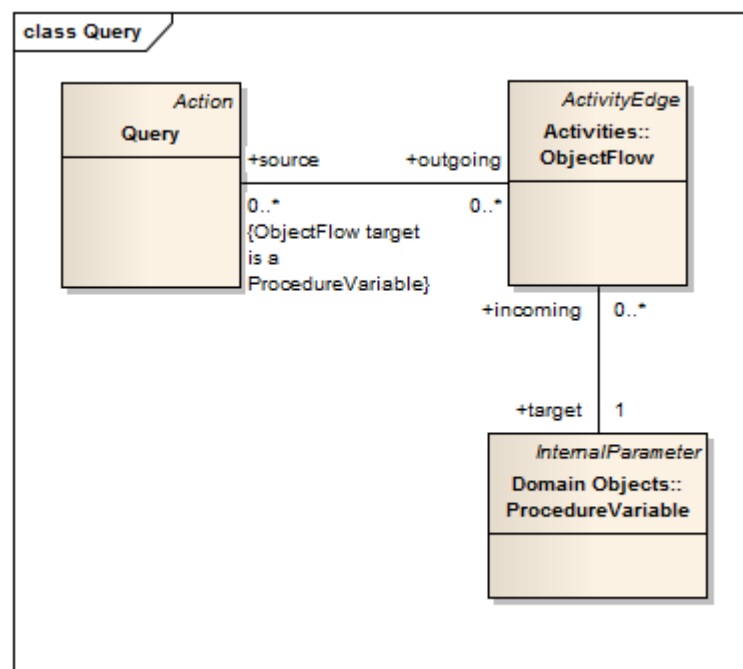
class Query

Action
Query

+source
0..*
{ObjectFlow target is a ProcedureVariable}

+outgoing
0..*

ActivityEdge
Activities::
ObjectFlow

+incoming
0..*

+target
1

InternalParameter
Domain Objects::
ProcedureVariable